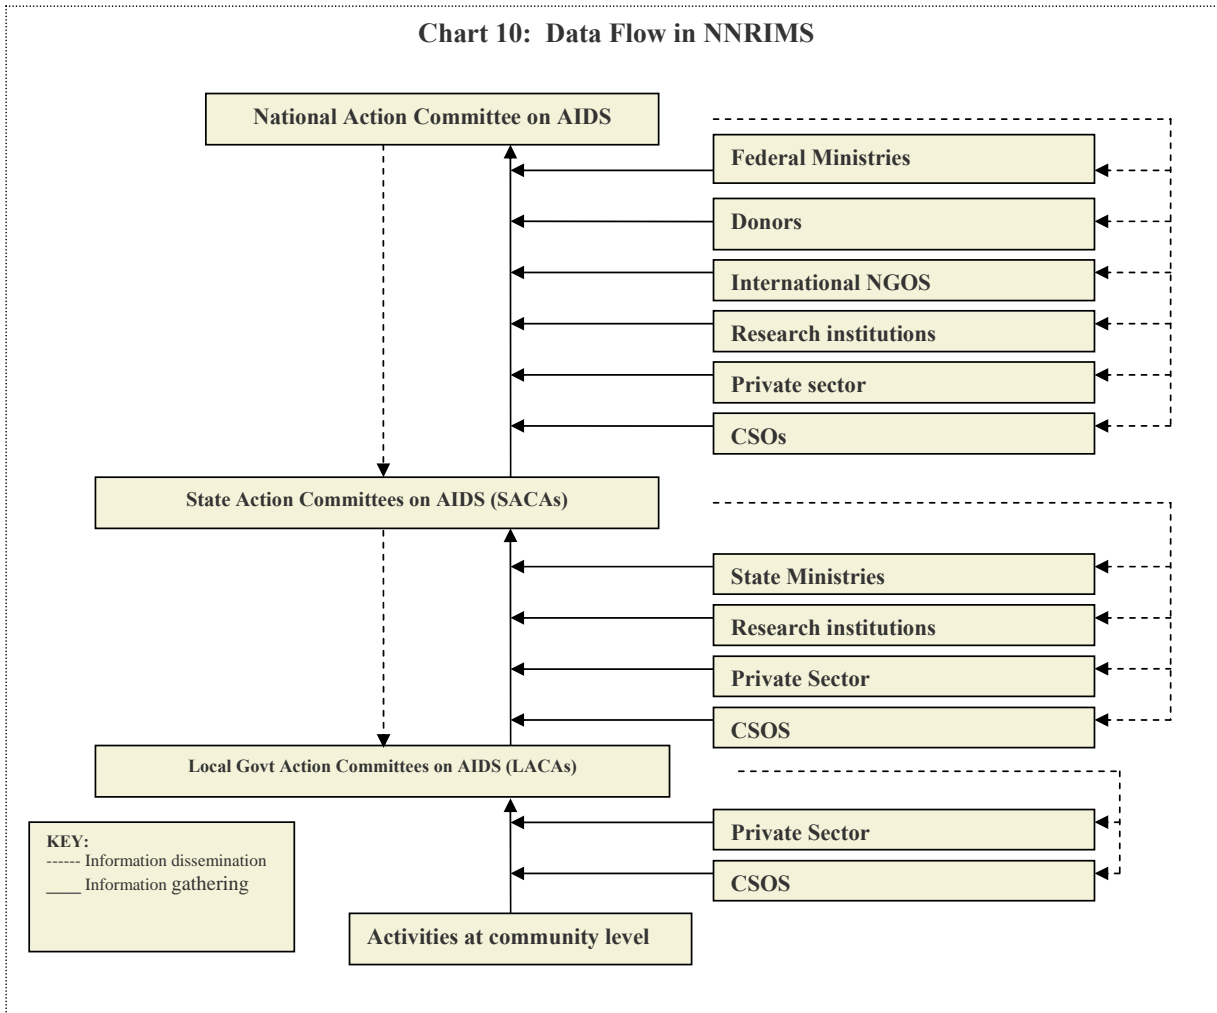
Chart 10: Data Flow in NNRIMS

National Action Committee on AIDS

Federal Ministries

Donors

International NGOS

Research institutions

Private sector

CSOs

State Action Committees on AIDS (SACAs)

State Ministries

Research institutions

Private Sector

CSOS

Local Govt Action Committees on AIDS (LACAs)

KEY:
------ Information dissemination
____ Information gathering

Private Sector

CSOS

Activities at community level